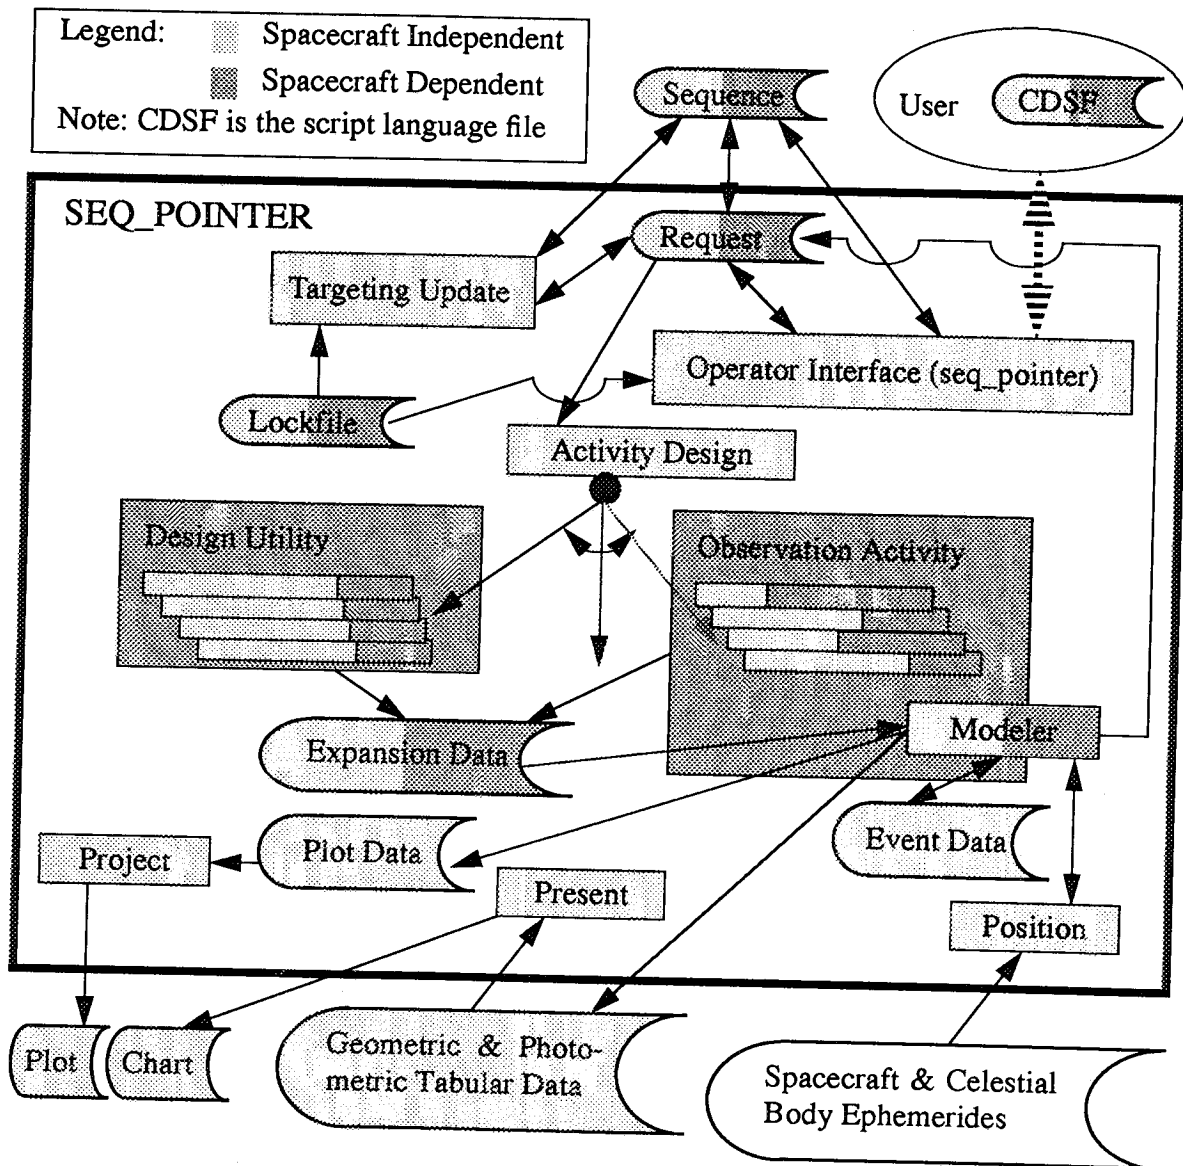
Legend: Spacecraft Independent

Spacecraft Dependent

Note: CDSF is the script language file

Sequence

User CDSF

SEQ_POINTER

Request

Targeting Update

Operator Interface (seq_pointer)

Lockfile

Activity Design

Design Utility

Observation Activity

Expansion Data

Modeler

Event Data

Project

Plot Data

Present

Position

Plot

Chart

Geometric & Photometric Tabular Data

Spacecraft & Celestial Body Ephemerides